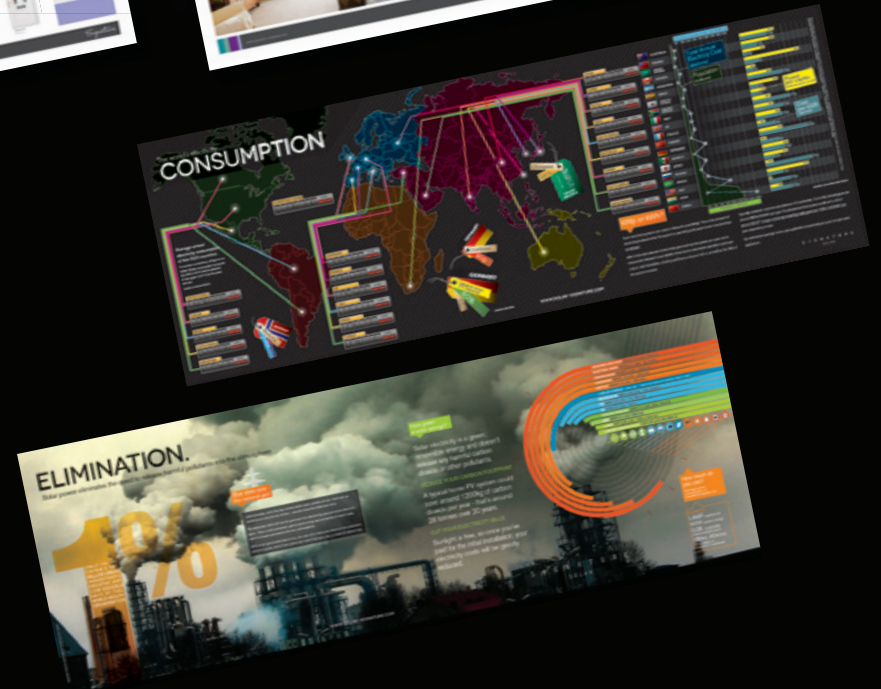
CONSUMPTION

ELIMINATION.

Solar electricity is a green, renewable energy and doesn't release any harmful carbon dioxide or other pollutants.

A typical home PV system could save around 1200kg of carbon dioxide per year - that's around 28 tonnes over 20 years.

Sunlight is free, so once you've paid for the initial installation, your electricity costs will be greatly reduced.

10%